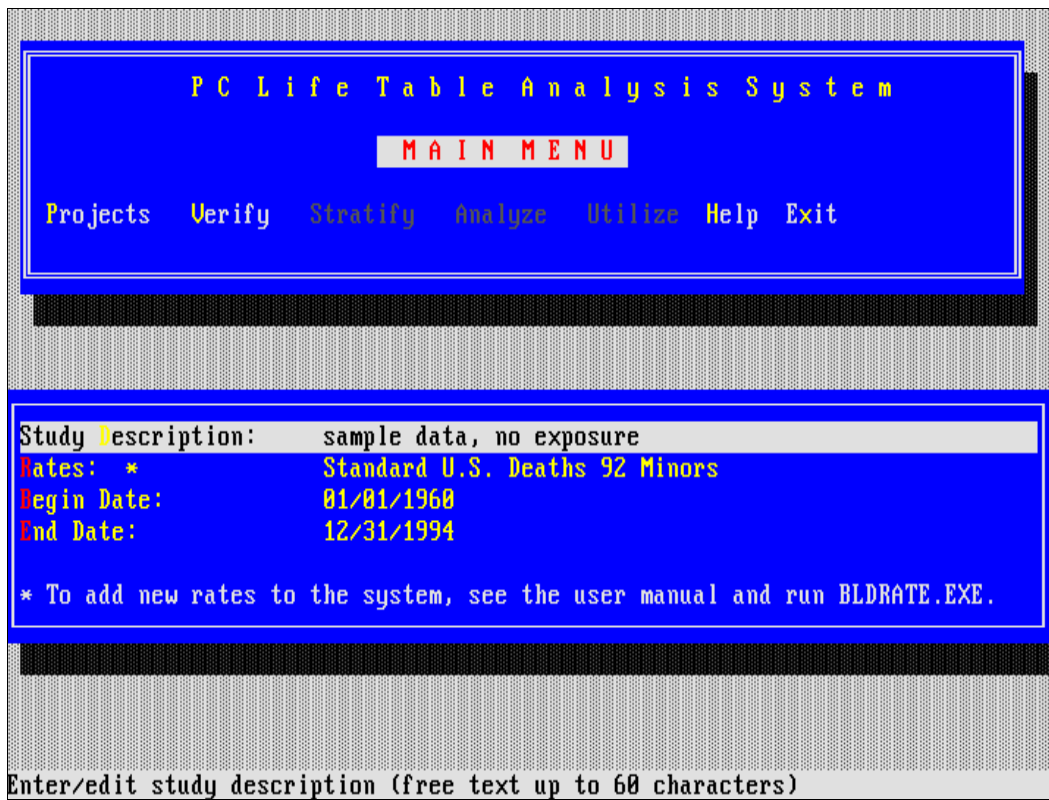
PC Life Table Analysis System

MAIN MENU

Projects Verify Stratify Analyze Utilize Help Exit

Study Description: sample data, no exposure
Rates: * Standard U.S. Deaths 92 Minors
Begin Date: 01/01/1960
End Date: 12/31/1994

* To add new rates to the system, see the user manual and run BLDRATE.EXE.

Enter/edit study description (free text up to 60 characters)